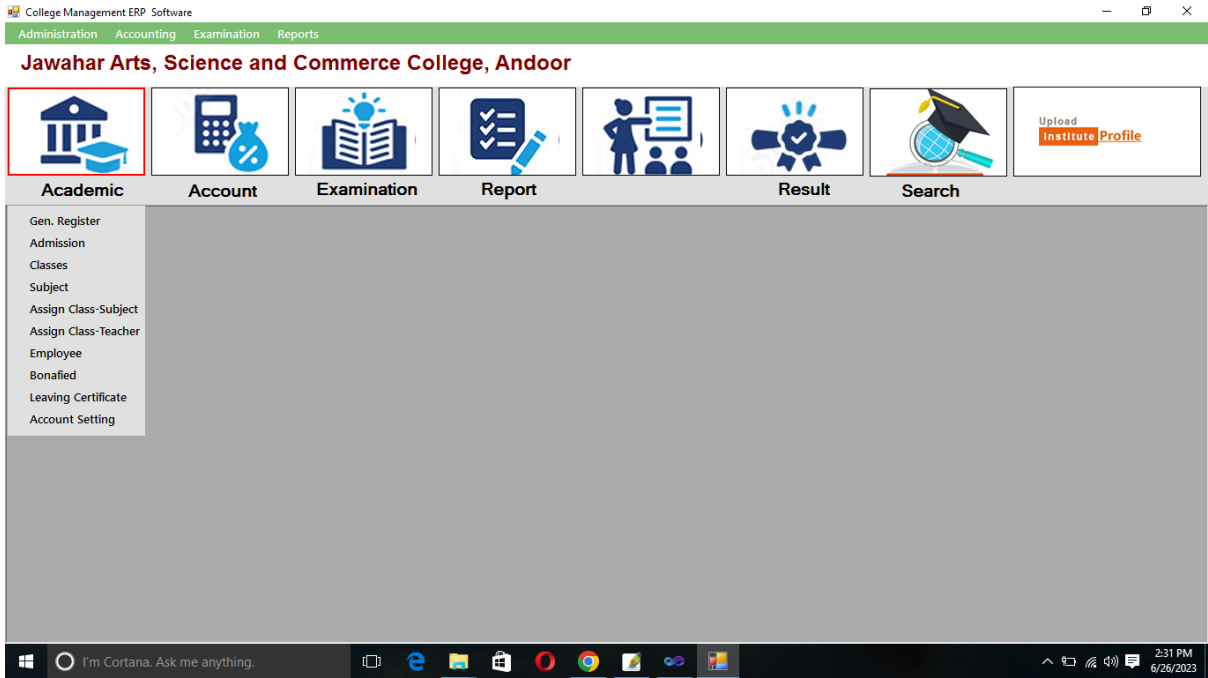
College Management ERP Software

Administration Accounting Examination Reports

Jawahar Arts, Science and Commerce College, Andoor

Upload Institute Profile

Academic Account Examination Report Result Search

Gen. Register
Admission
Classes
Subject
Assign Class-Subject
Assign Class-Teacher
Employee
Bonafied
Leaving Certificate
Account Setting

I'm Cortana. Ask me anything.

2:31 PM
6/26/2023